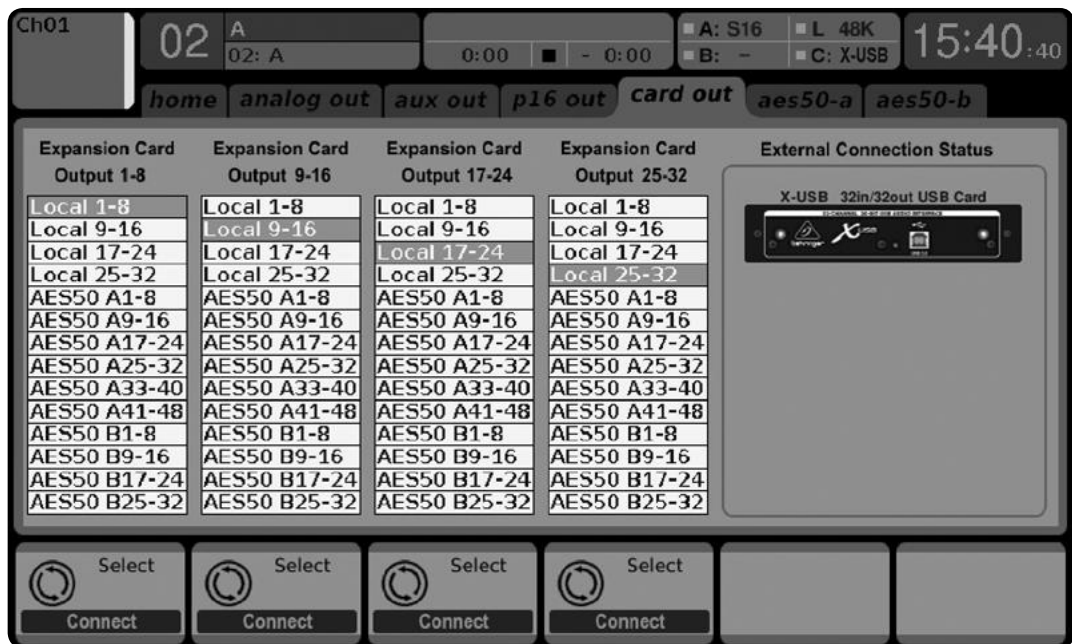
Ch01

02 A
02: A

0:00 ■ - 0:00

A: S16
B: -
L 48K
C: X-USB

15:40:40

home | analog out | aux out | p16 out | card out | aes50-a | aes50-b

| Expansion Card Output 1-8 | Expansion Card Output 9-16 | Expansion Card Output 17-24 | Expansion Card Output 25-32 |
|---|---|---|---|
| Local 1-8 | Local 1-8 | Local 1-8 | Local 1-8 |
| Local 9-16 | Local 9-16 | Local 9-16 | Local 9-16 |
| Local 17-24 | Local 17-24 | Local 17-24 | Local 17-24 |
| Local 25-32 | Local 25-32 | Local 25-32 | Local 25-32 |
| AES50 A1-8 | AES50 A1-8 | AES50 A1-8 | AES50 A1-8 |
| AES50 A9-16 | AES50 A9-16 | AES50 A9-16 | AES50 A9-16 |
| AES50 A17-24 | AES50 A17-24 | AES50 A17-24 | AES50 A17-24 |
| AES50 A25-32 | AES50 A25-32 | AES50 A25-32 | AES50 A25-32 |
| AES50 A33-40 | AES50 A33-40 | AES50 A33-40 | AES50 A33-40 |
| AES50 A41-48 | AES50 A41-48 | AES50 A41-48 | AES50 A41-48 |
| AES50 B1-8 | AES50 B1-8 | AES50 B1-8 | AES50 B1-8 |
| AES50 B9-16 | AES50 B9-16 | AES50 B9-16 | AES50 B9-16 |
| AES50 B17-24 | AES50 B17-24 | AES50 B17-24 | AES50 B17-24 |
| AES50 B25-32 | AES50 B25-32 | AES50 B25-32 | AES50 B25-32 |

External Connection Status

X-USB 32in/32out USB Card

Select
Connect

Select
Connect

Select
Connect

Select
Connect